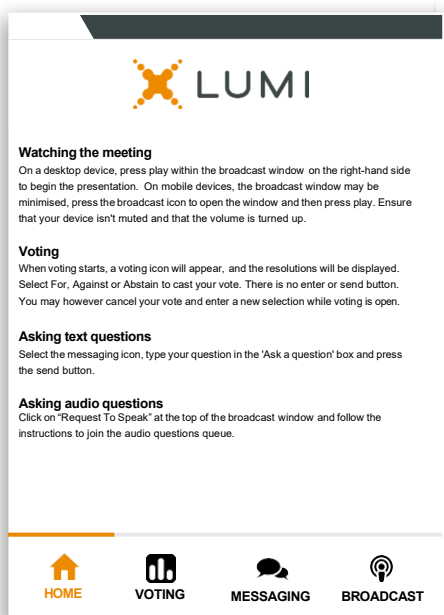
LUMI

**Watching the meeting**
On a desktop device, press play within the broadcast window on the right-hand side to begin the presentation. On mobile devices, the broadcast window may be minimised, press the broadcast icon to open the window and then press play. Ensure that your device isn't muted and that the volume is turned up.

**Voting**
When voting starts, a voting icon will appear, and the resolutions will be displayed. Select For, Against or Abstain to cast your vote. There is no enter or send button. You may however cancel your vote and enter a new selection while voting is open.

**Asking text questions**
Select the messaging icon, type your question in the 'Ask a question' box and press the send button.

**Asking audio questions**
Click on "Request To Speak" at the top of the broadcast window and follow the instructions to join the audio questions queue.

HOME VOTING MESSAGING BROADCAST